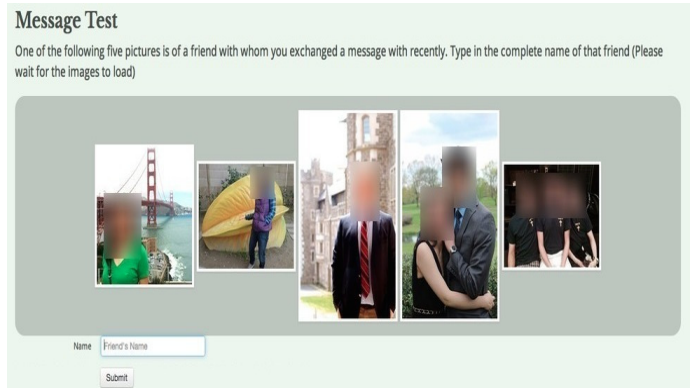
Message Test

One of the following five pictures is of a friend with whom you exchanged a message with recently. Type in the complete name of that friend (Please wait for the images to load)

Name Friend's Name

Submit